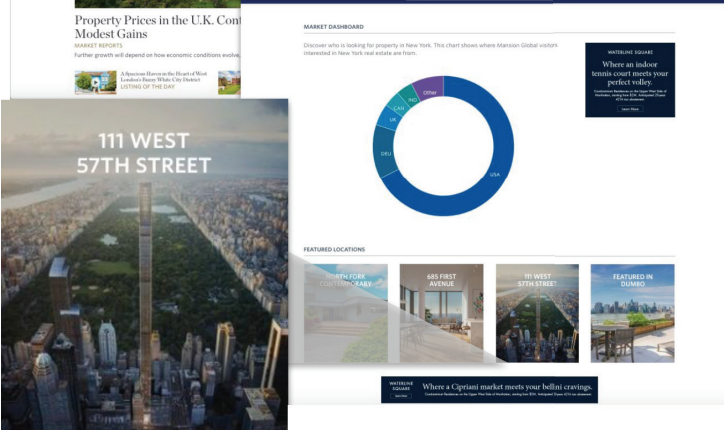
Property Prices in the U.K. Cont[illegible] Modest Gains

MARKET REPORTS

Further growth will depend on how economic conditions evolve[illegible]

A Spacious Haven in the Heart of West London's Buzzy White City District

LISTING OF THE DAY

MARKET DASHBOARD

Discover who is looking for property in New York. This chart shows where Mansion Global visitors interested in New York real estate are from.

Other
IND
CAN
UK
DEU
USA

WATERLINE SQUARE

Where an indoor tennis court meets your perfect volley.

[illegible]

Learn More

111 WEST 57TH STREET

FEATURED LOCATIONS

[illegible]TH YORK CONTEMPORARY

685 FIRST AVENUE

111 WEST 57TH STREET

FEATURED IN DUMBO

WATERLINE SQUARE

Where a Cipriani market meets your bellini cravings.

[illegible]